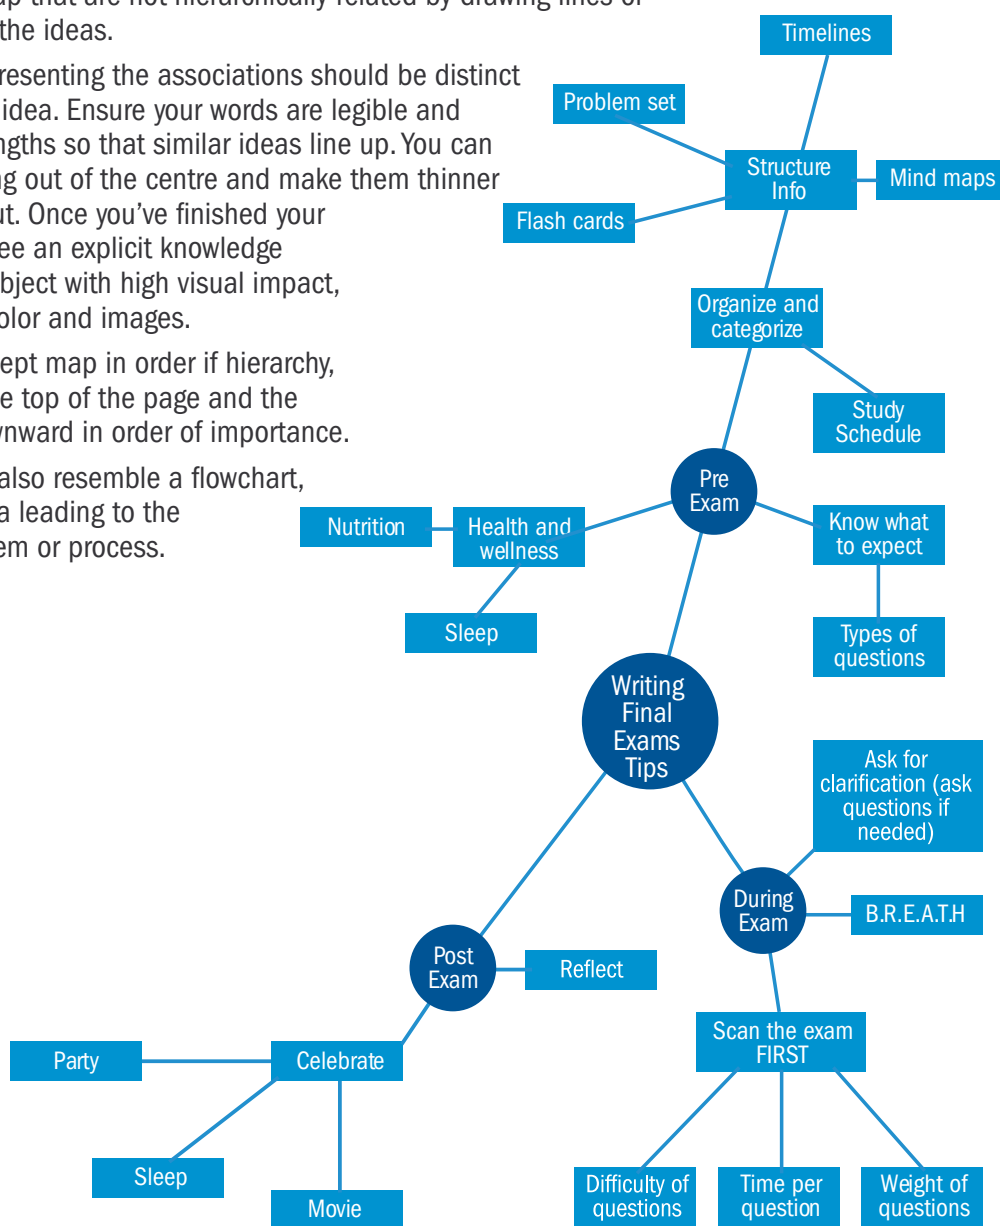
the ideas.

resenting the associations should be distinct idea. Ensure your words are legible and ngths so that similar ideas line up. You can g out of the centre and make them thinner ut. Once you've finished your ee an explicit knowledge bject with high visual impact, olor and images.

ept map in order if hierarchy, e top of the page and the ynward in order of importance.

also resemble a flowchart, a leading to the em or process.

Timelines
Problem set
Structure Info
Mind maps
Flash cards
Organize and categorize
Study Schedule
Pre Exam
Nutrition
Health and wellness
Know what to expect
Sleep
Types of questions
Writing Final Exams Tips
Ask for clarification (ask questions if needed)
During Exam
B.R.E.A.T.H
Post Exam
Reflect
Scan the exam FIRST
Party
Celebrate
Sleep
Movie
Difficulty of questions
Time per question
Weight of questions